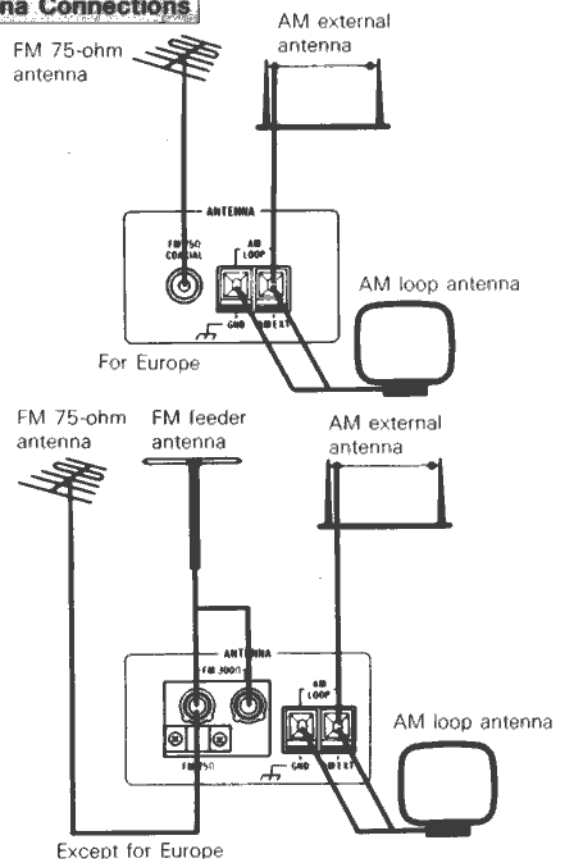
na Connections

FM 75-ohm antenna

AM external antenna

ANTENNA

FM 75Ω COAXIAL

AM LOOP

GND

AM EXT

AM loop antenna

For Europe

FM 75-ohm antenna

FM feeder antenna

AM external antenna

ANTENNA

FM 300Ω

FM 75Ω

AM LOOP

GND

AM EXT

AM loop antenna

Except for Europe